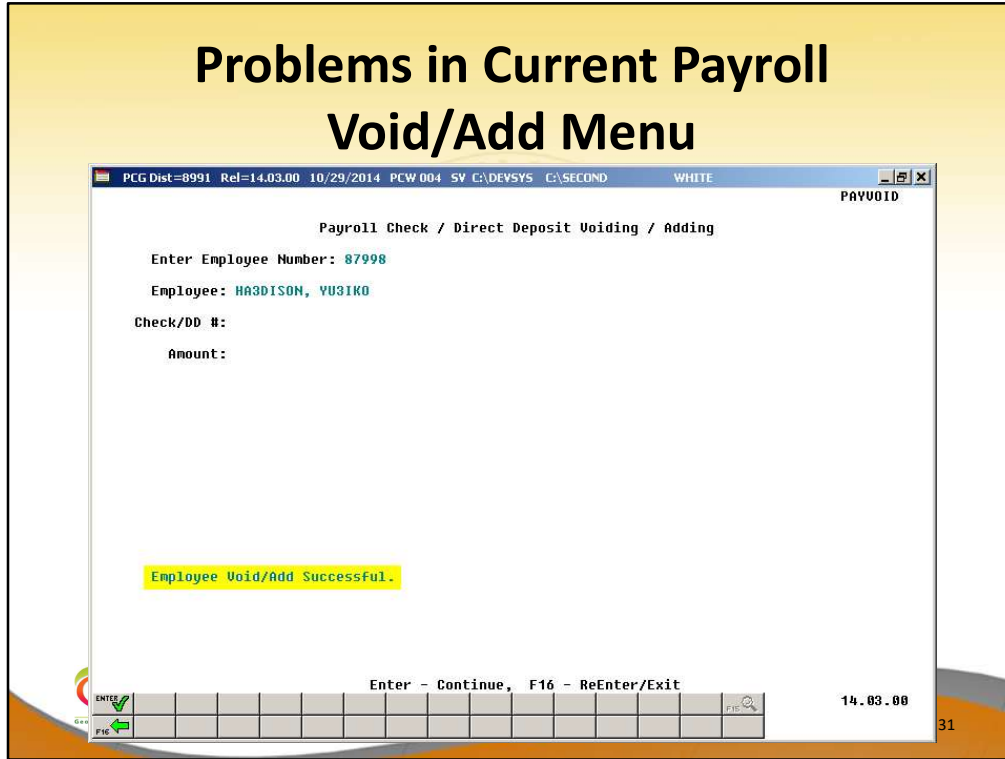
Problems in Current Payroll Void/Add Menu

PCG Dist=8991 Rel=14.03.00 10/29/2014 PCW 004 SV C:\DEVSYS C:\SECOND WHITE

PAYVOID

Payroll Check / Direct Deposit Voiding / Adding

Enter Employee Number: 87998

Employee: HA3DISON, YU3IKO

Check/DD #:

Amount:

Employee Void/Add Successful.

Enter - Continue, F16 - ReEnter/Exit

ENTER

F16

F15

14.03.00

31